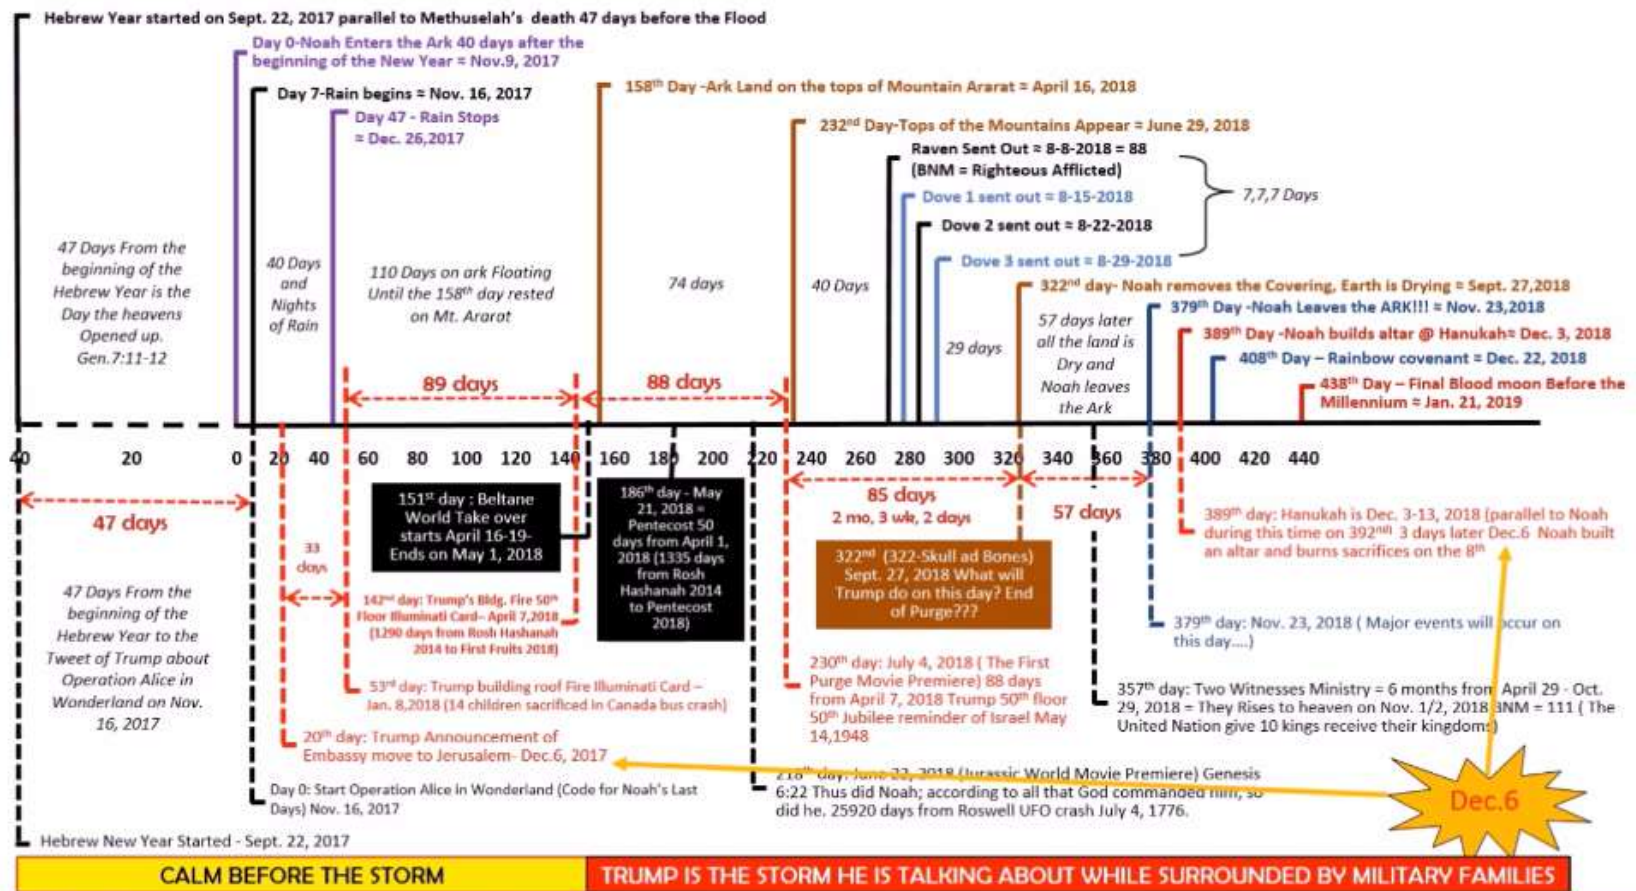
Hebrew Year started on Sept. 22, 2017 parallel to Methuselah's death 47 days before the Flood

Day 0-Noah Enters the Ark 40 days after the beginning of the New Year = Nov.9, 2017

Day 7-Rain begins = Nov. 16, 2017

Day 47 - Rain Stops = Dec. 26,2017

158th Day -Ark Land on the tops of Mountain Ararat = April 16, 2018

232nd Day-Tops of the Mountains Appear = June 29, 2018

Raven Sent Out = 8-8-2018 = 88 (BNM = Righteous Afflicted)

Dove 1 sent out = 8-15-2018

Dove 2 sent out = 8-22-2018

Dove 3 sent out = 8-29-2018

7,7,7 Days

322nd day- Noah removes the Covering, Earth is Drying = Sept. 27,2018

379th Day -Noah Leaves the ARK!!! = Nov. 23,2018

389th Day -Noah builds altar @ Hanukah= Dec. 3, 2018

408th Day – Rainbow covenant = Dec. 22, 2018

438th Day – Final Blood moon Before the Millennium = Jan. 21, 2019

47 Days From the beginning of the Hebrew Year is the Day the heavens Opened up. Gen.7:11-12

40 Days and Nights of Rain

110 Days on ark Floating Until the 158th day rested on Mt. Ararat

74 days

40 Days

29 days

57 days later all the land is Dry and Noah leaves the Ark

89 days

88 days

40 20 0 20 40 60 80 100 120 140 160 180 200 220 240 260 280 300 320 340 360 380 400 420 440

47 days

33 days

151st day : Beltane World Take over starts April 16-19- Ends on May 1, 2018

186th day - May 21, 2018 = Pentecost 50 days from April 1, 2018 (1335 days from Rosh Hashanah 2014 to Pentecost 2018)

85 days

2 mo, 3 wk, 2 days

57 days

322nd (322-Skull ad Bones) Sept. 27, 2018 What will Trump do on this day? End of Purge???

389th day: Hanukah is Dec. 3-13, 2018 (parallel to Noah during this time on 392nd 3 days later Dec.6 Noah built an altar and burns sacrifices on the 8th

47 Days From the beginning of the Hebrew Year to the Tweet of Trump about Operation Alice in Wonderland on Nov. 16, 2017

142nd day: Trump's Bldg. Fire 50th Floor Illuminati Card– April 7,2018 (1290 days from Rosh Hashanah 2014 to First Fruits 2018)

53rd day: Trump building roof Fire Illuminati Card – Jan. 8,2018 (14 children sacrificed in Canada bus crash)

20th day: Trump Announcement of Embassy move to Jerusalem- Dec.6, 2017

230th day: July 4, 2018 ( The First Purge Movie Premiere) 88 days from April 7, 2018 Trump 50th floor 50th Jubilee reminder of Israel May 14,1948

379th day: Nov. 23, 2018 ( Major events will occur on this day....)

357th day: Two Witnesses Ministry = 6 months from April 29 - Oct. 29, 2018 = They Rises to heaven on Nov. 1/2, 2018 BNM = 111 ( The United Nation give 10 kings receive their kingdoms)

218th day: June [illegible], 2018 (Jurassic World Movie Premiere) Genesis 6:22 Thus did Noah; according to all that God commanded him, so did he. 25920 days from Roswell UFO crash July 4, 1776.

Day 0: Start Operation Alice in Wonderland (Code for Noah's Last Days) Nov. 16, 2017

Dec.6

Hebrew New Year Started - Sept. 22, 2017

CALM BEFORE THE STORM

TRUMP IS THE STORM HE IS TALKING ABOUT WHILE SURROUNDED BY MILITARY FAMILIES